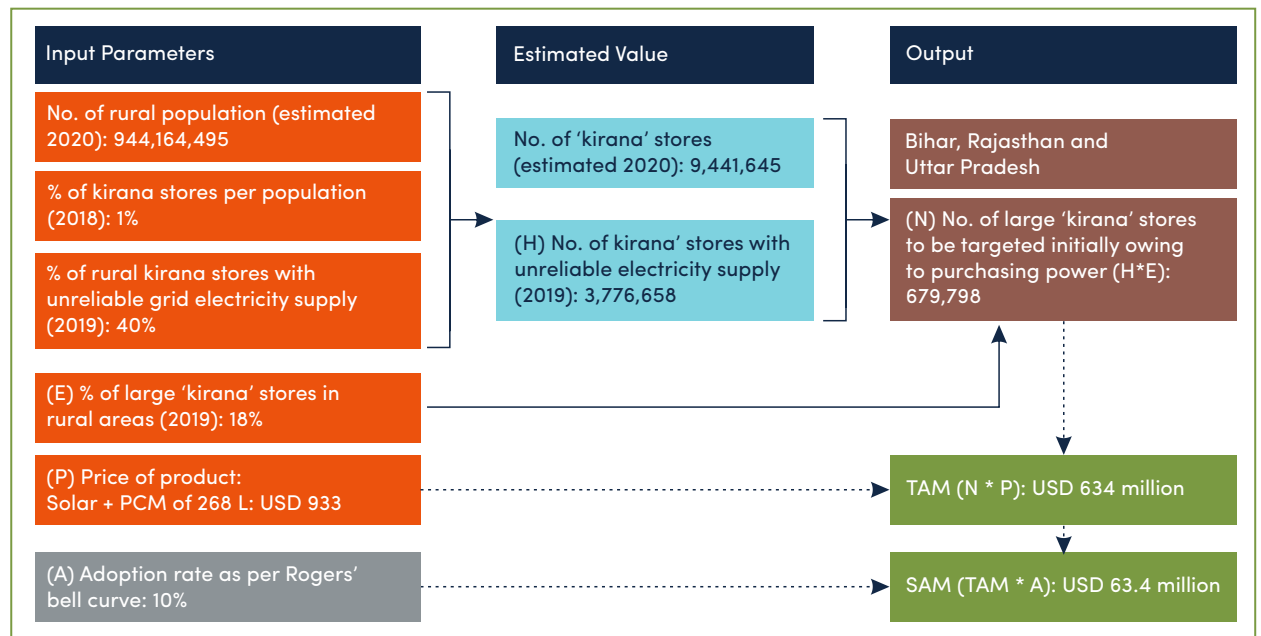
Input Parameters

Estimated Value

Output

No. of rural population (estimated 2020): 944,164,495

% of kirana stores per population (2018): 1%

% of rural kirana stores with unreliable grid electricity supply (2019): 40%

No. of 'kirana' stores (estimated 2020): 9,441,645

(H) No. of kirana' stores with unreliable electricity supply (2019): 3,776,658

Bihar, Rajasthan and Uttar Pradesh

(N) No. of large 'kirana' stores to be targeted initially owing to purchasing power (H*E): 679,798

(E) % of large 'kirana' stores in rural areas (2019): 18%

(P) Price of product: Solar + PCM of 268 L: USD 933

TAM (N * P): USD 634 million

(A) Adoption rate as per Rogers' bell curve: 10%

SAM (TAM * A): USD 63.4 million